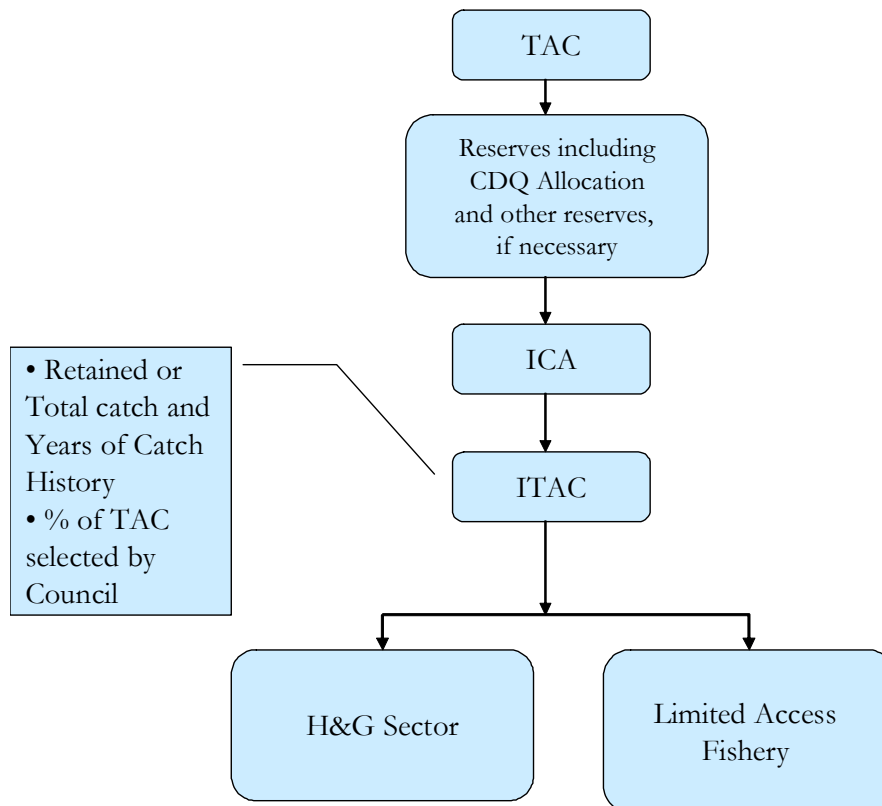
TAC

Reserves including CDQ Allocation and other reserves, if necessary

ICA

• Retained or Total catch and Years of Catch History
• % of TAC selected by Council

ITAC

H&G Sector

Limited Access Fishery